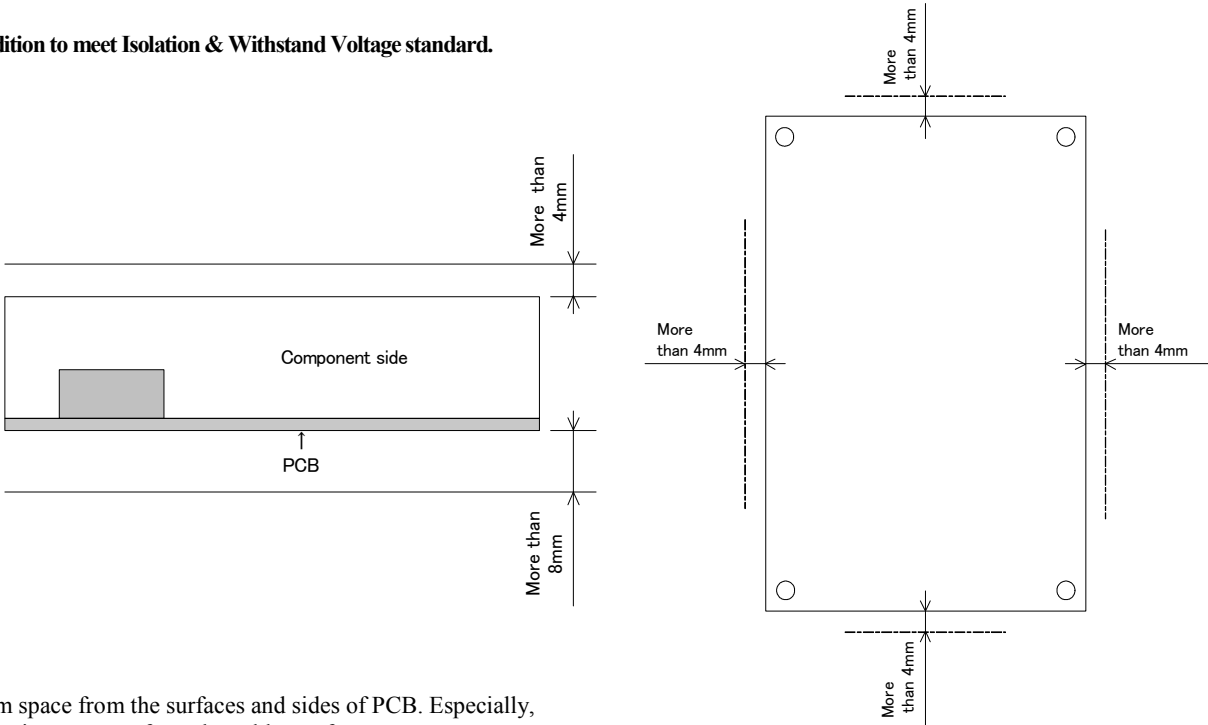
lition to meet Isolation & Withstand Voltage standard.

More than 4mm

Component side

PCB

More than 8mm

More than 4mm

More than 4mm

More than 4mm

More than 4mm

m space from the surfaces and sides of PCB. Especially,